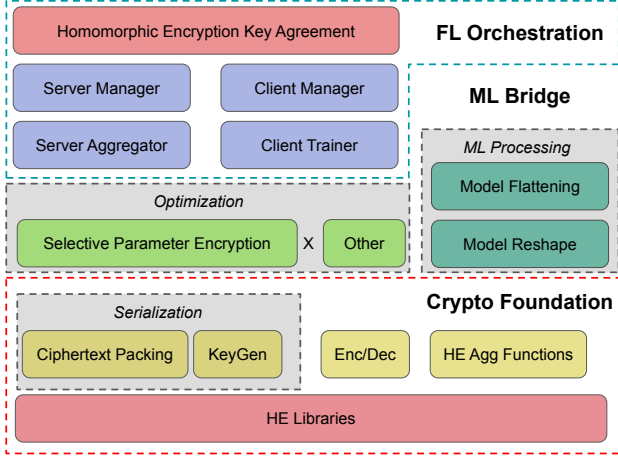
Homomorphic Encryption Key Agreement

FL Orchestration

Server Manager

Client Manager

ML Bridge

Server Aggregator

Client Trainer

ML Processing

Model Flattening

Optimization

Selective Parameter Encryption

X

Other

Model Reshape

Crypto Foundation

Serialization

Ciphertext Packing

KeyGen

Enc/Dec

HE Agg Functions

HE Libraries